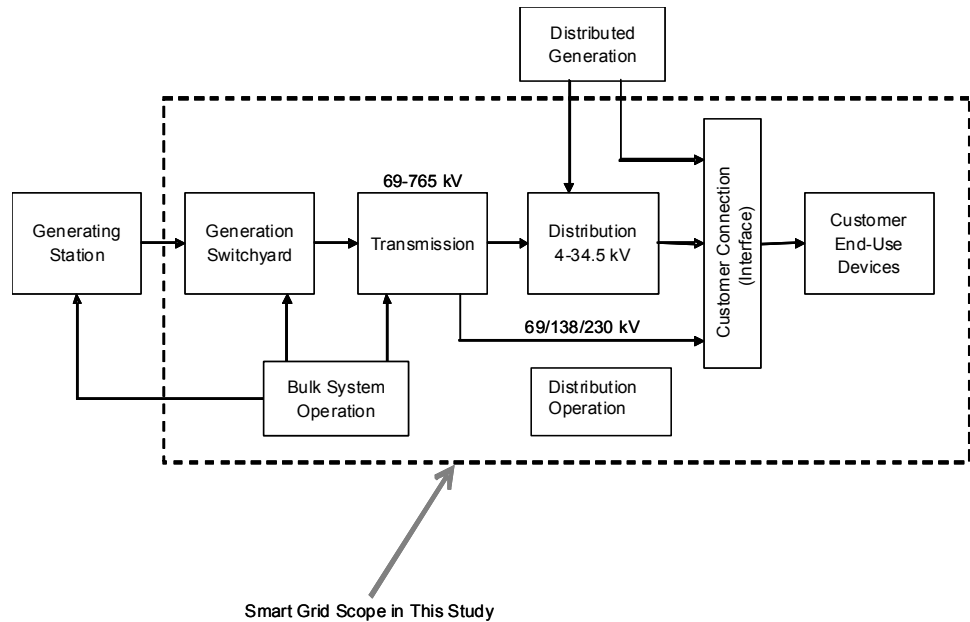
Distributed Generation

69-765 kV

Generating Station

Generation Switchyard

Transmission

Distribution 4-34.5 kV

Customer Connection (Interface)

Customer End-Use Devices

69/138/230 kV

Bulk System Operation

Distribution Operation

Smart Grid Scope in This Study